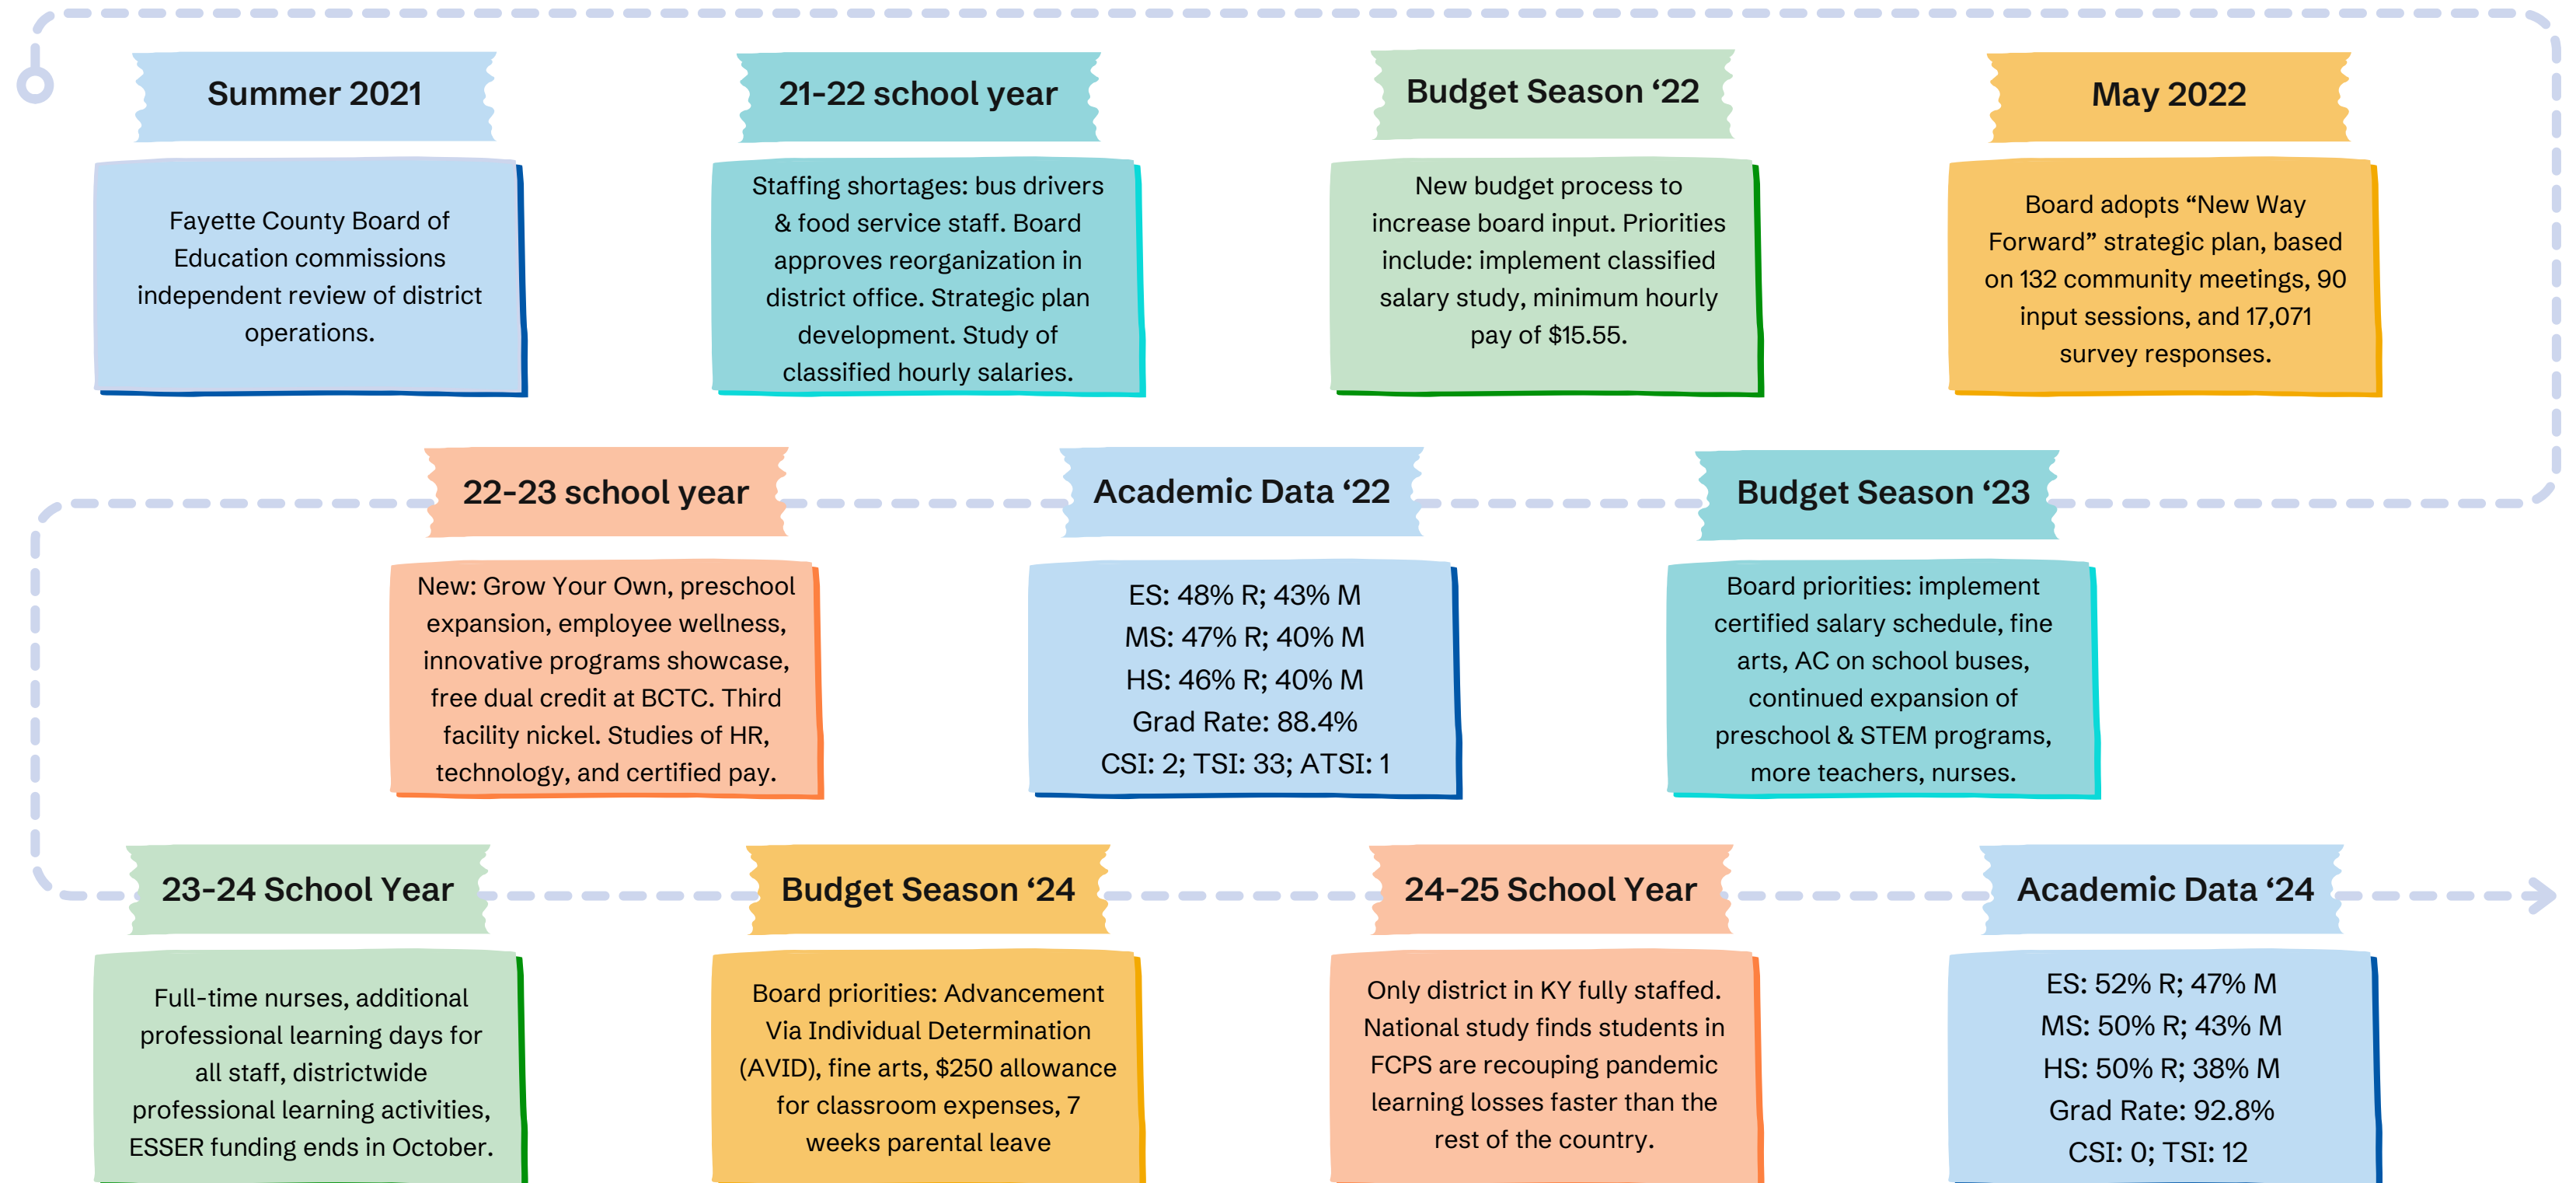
Summer 2021

Fayette County Board of Education commissions independent review of district operations.

21-22 school year

Staffing shortages: bus drivers & food service staff. Board approves reorganization in district office. Strategic plan development. Study of classified hourly salaries.

Budget Season '22

New budget process to increase board input. Priorities include: implement classified salary study, minimum hourly pay of $15.55.

May 2022

Board adopts "New Way Forward" strategic plan, based on 132 community meetings, 90 input sessions, and 17,071 survey responses.

22-23 school year

New: Grow Your Own, preschool expansion, employee wellness, innovative programs showcase, free dual credit at BCTC. Third facility nickel. Studies of HR, technology, and certified pay.

Academic Data '22

ES: 48% R; 43% M
MS: 47% R; 40% M
HS: 46% R; 40% M
Grad Rate: 88.4%
CSI: 2; TSI: 33; ATSI: 1

Budget Season '23

Board priorities: implement certified salary schedule, fine arts, AC on school buses, continued expansion of preschool & STEM programs, more teachers, nurses.

23-24 School Year

Full-time nurses, additional professional learning days for all staff, districtwide professional learning activities, ESSER funding ends in October.

Budget Season '24

Board priorities: Advancement Via Individual Determination (AVID), fine arts, $250 allowance for classroom expenses, 7 weeks parental leave

24-25 School Year

Only district in KY fully staffed. National study finds students in FCPS are recouping pandemic learning losses faster than the rest of the country.

Academic Data '24

ES: 52% R; 47% M
MS: 50% R; 43% M
HS: 50% R; 38% M
Grad Rate: 92.8%
CSI: 0; TSI: 12